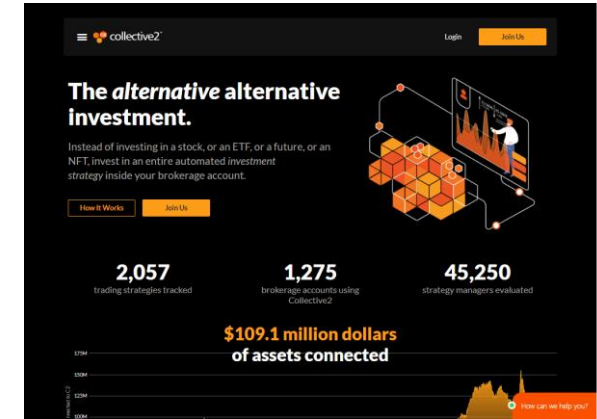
collective2

Login

Join Us

The *alternative* alternative investment.

Instead of investing in a stock, or an ETF, or a future, or an NFT, invest in an entire automated *investment strategy* inside your brokerage account.

How It Works

Join Us

2,057
trading strategies tracked

1,275
brokerage accounts using Collective2

45,250
strategy managers evaluated

$109.1 million dollars
of assets connected

175M
150M
125M
100M

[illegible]

How can we help you?